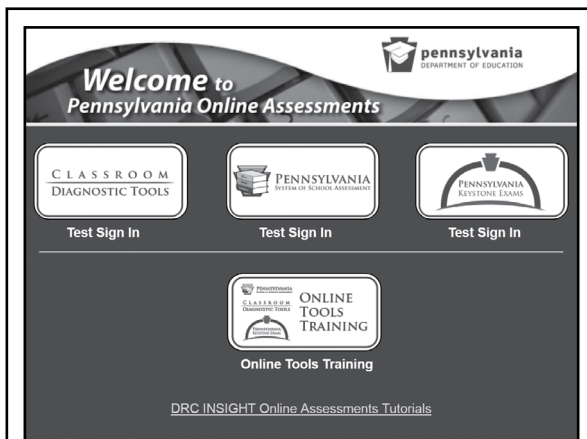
pennsylvania
DEPARTMENT OF EDUCATION

Welcome to
Pennsylvania Online Assessments

CLASSROOM
DIAGNOSTIC TOOLS

Test Sign In

PENNSYLVANIA
SYSTEM OF SCHOOL ASSESSMENT

Test Sign In

PENNSYLVANIA
KEYSTONE EXAMS

Test Sign In

PENNSYLVANIA
CLASSROOM
DIAGNOSTIC TOOLS
PENNSYLVANIA
KEYSTONE EXAMS
ONLINE
TOOLS
TRAINING

Online Tools Training

DRC INSIGHT Online Assessments Tutorials